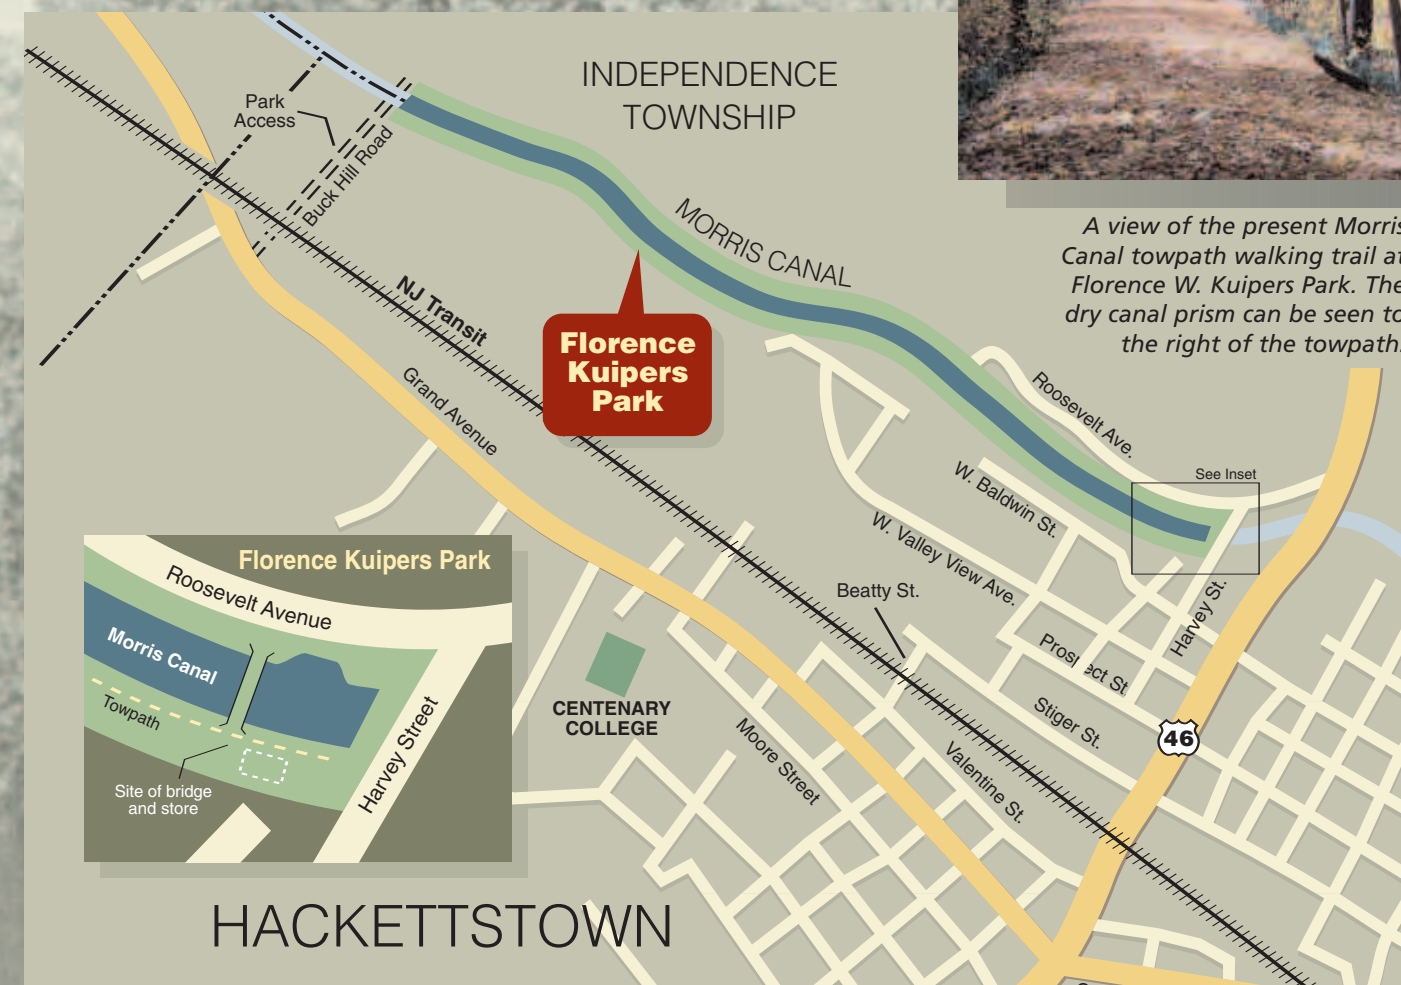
INDEPENDENCE TOWNSHIP

A view of the present Morris Canal towpath walking trail at Florence W. Kuipers Park. The dry canal prism can be seen to the right of the towpath.

Park Access

Buck Hill Road

NJ Transit

MORRIS CANAL

Florence Kuipers Park

Grand Avenue

Roosevelt Ave.

See Inset

W. Baldwin St.

W. Valley View Ave.

Beatty St.

Harvey St.

Prospect St.

Stiger St.

46

CENTENARY COLLEGE

Moore Street

Valentine St.

Florence Kuipers Park

Roosevelt Avenue

Morris Canal

Towpath

Site of bridge and store

Harvey Street

HACKETTSTOWN